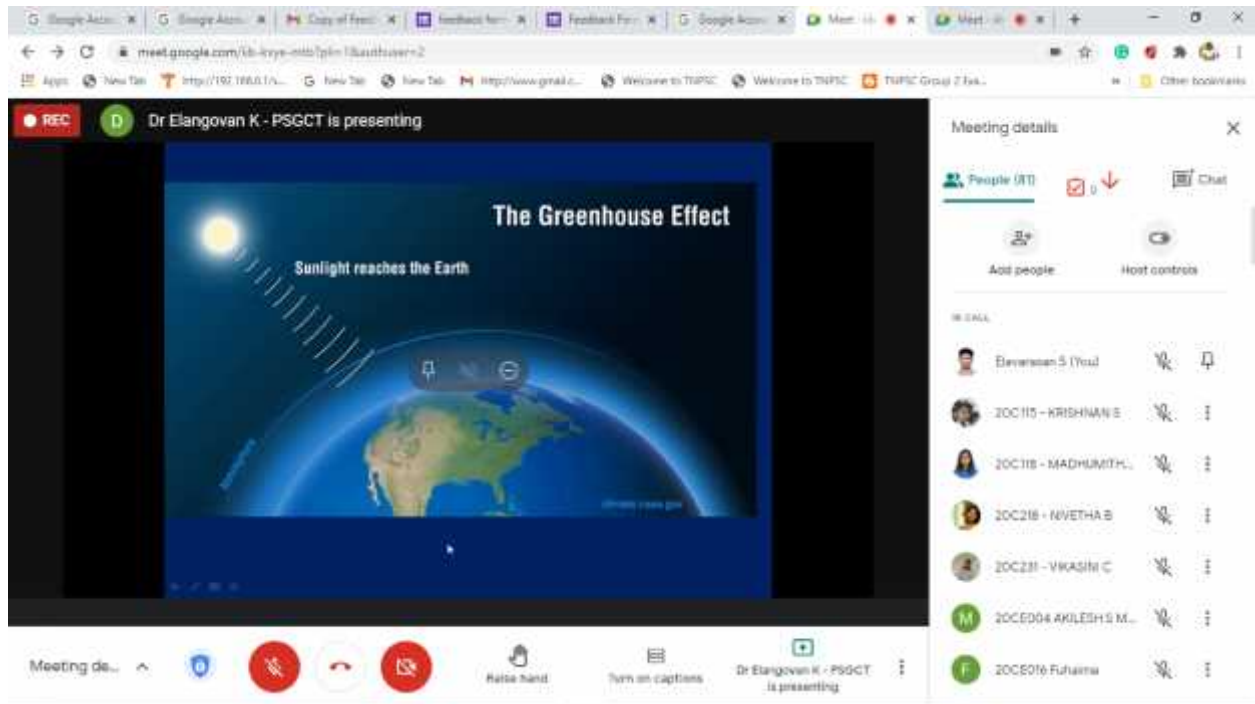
G Google Acco | G Google Acco | M Copy of Feed | Feedback for | Feedback For | G Google Acco | Meet | Meet | +

meet.google.com/kb-kvye-mtb?pli=1&authuser=2

Apps New Tab http://192.168.0.1/s... G New Tab New Tab M http://www.gmail.c... Welcome to TNPSC Welcome to TNPSC TNPSC Group 2 Exa... Other bookmarks

REC D Dr Elangovan K - PSGCT is presenting

The Greenhouse Effect

Sunlight reaches the Earth

atmosphere

climate.nasa.gov

Meeting details

People (81) 0 Chat

Add people Host controls

IN CALL

Elavarasan S (You)

20C115 - KRISHNAN S

20C118 - MADHUMITH...

20C216 - NIVETHA B

20C231 - VIKASINI C

M 20CE004 AKILESH S M...

F 20CE016 Fuhaima

Meeting de... ^

Raise hand

Turn on captions

Dr Elangovan K - PSGCT is presenting